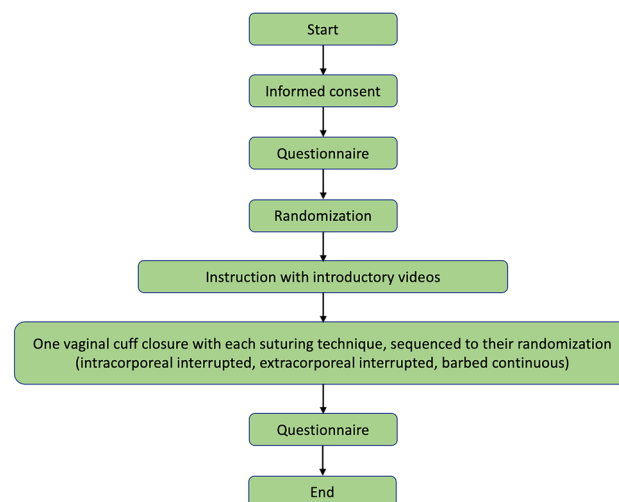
Start

Informed consent

Questionnaire

Randomization

Instruction with introductory videos

One vaginal cuff closure with each suturing technique, sequenced to their randomization (intracorporeal interrupted, extracorporeal interrupted, barbed continuous)

Questionnaire

End